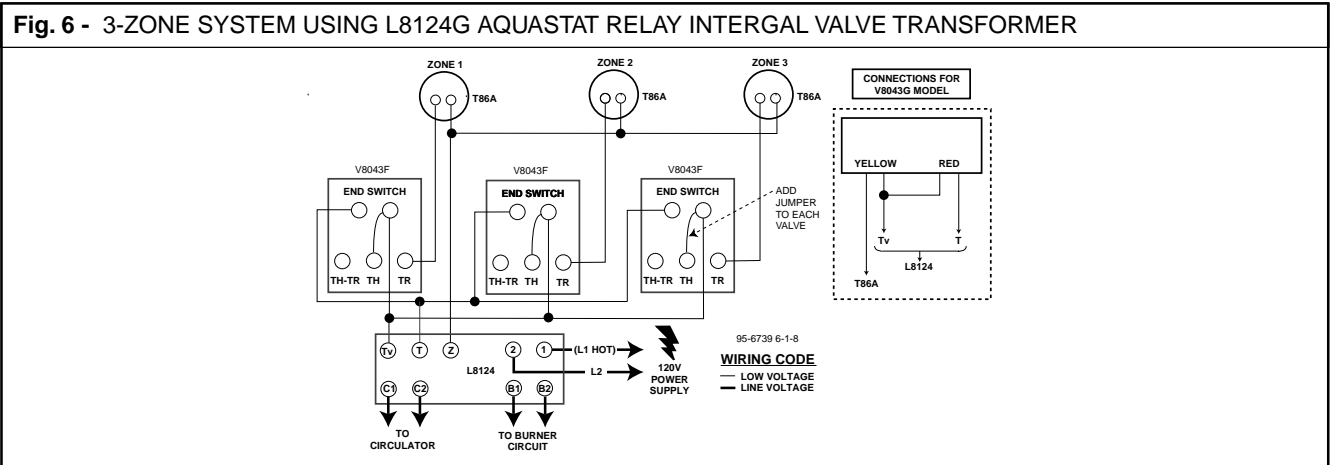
Fig. 6 - 3-ZONE SYSTEM USING L8124G AQUASTAT RELAY INTERGAL VALVE TRANSFORMER

ZONE 1
T86A
ZONE 2
T86A
ZONE 3
T86A

CONNECTIONS FOR V8043G MODEL
YELLOW
RED
Tv
T
L8124
T86A

V8043F
END SWITCH
TH-TR
TH
TR

V8043F
END SWITCH
TH-TR
TH
TR

V8043F
END SWITCH
TH-TR
TH
TR

ADD JUMPER TO EACH VALVE

Tv
T
Z
2
1
(L1 HOT)
L2
L8124
C1
C2
B1
B2

120V POWER SUPPLY

95-6739 6-1-8
WIRING CODE
LOW VOLTAGE
LINE VOLTAGE

TO CIRCULATOR
TO BURNER CIRCUIT